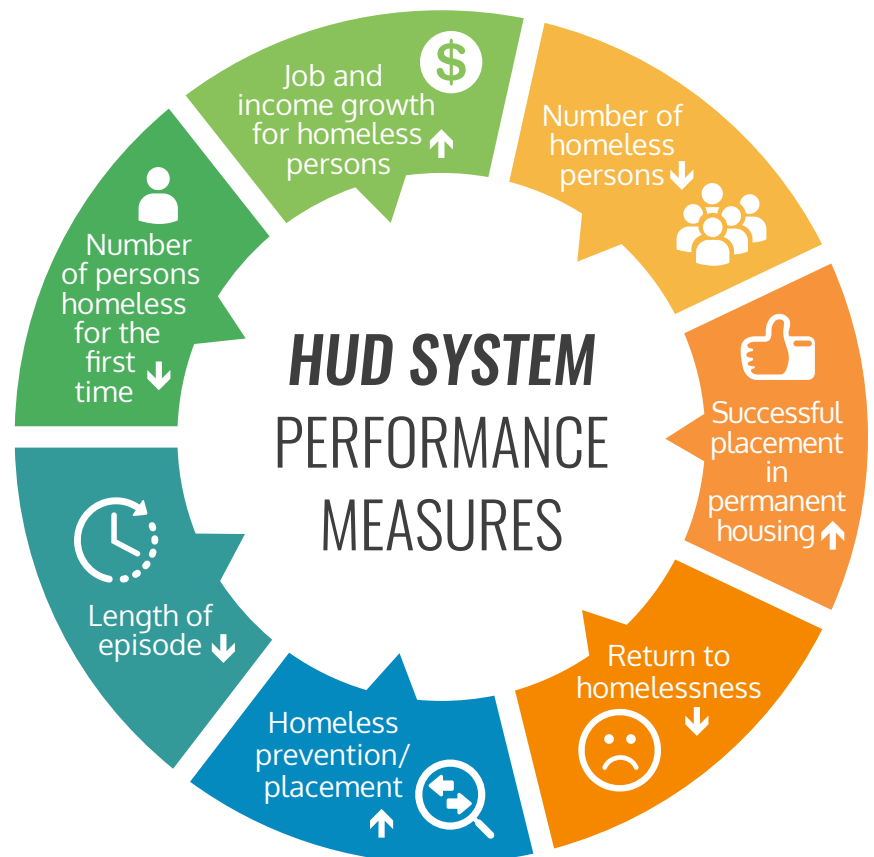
HUD SYSTEM
PERFORMANCE
MEASURES

Job and income growth for homeless persons ↑

Number of homeless persons ↓

Successful placement in permanent housing ↑

Return to homelessness ↓

Homeless prevention/ placement ↑

Length of episode ↓

Number of persons homeless for the first time ↓